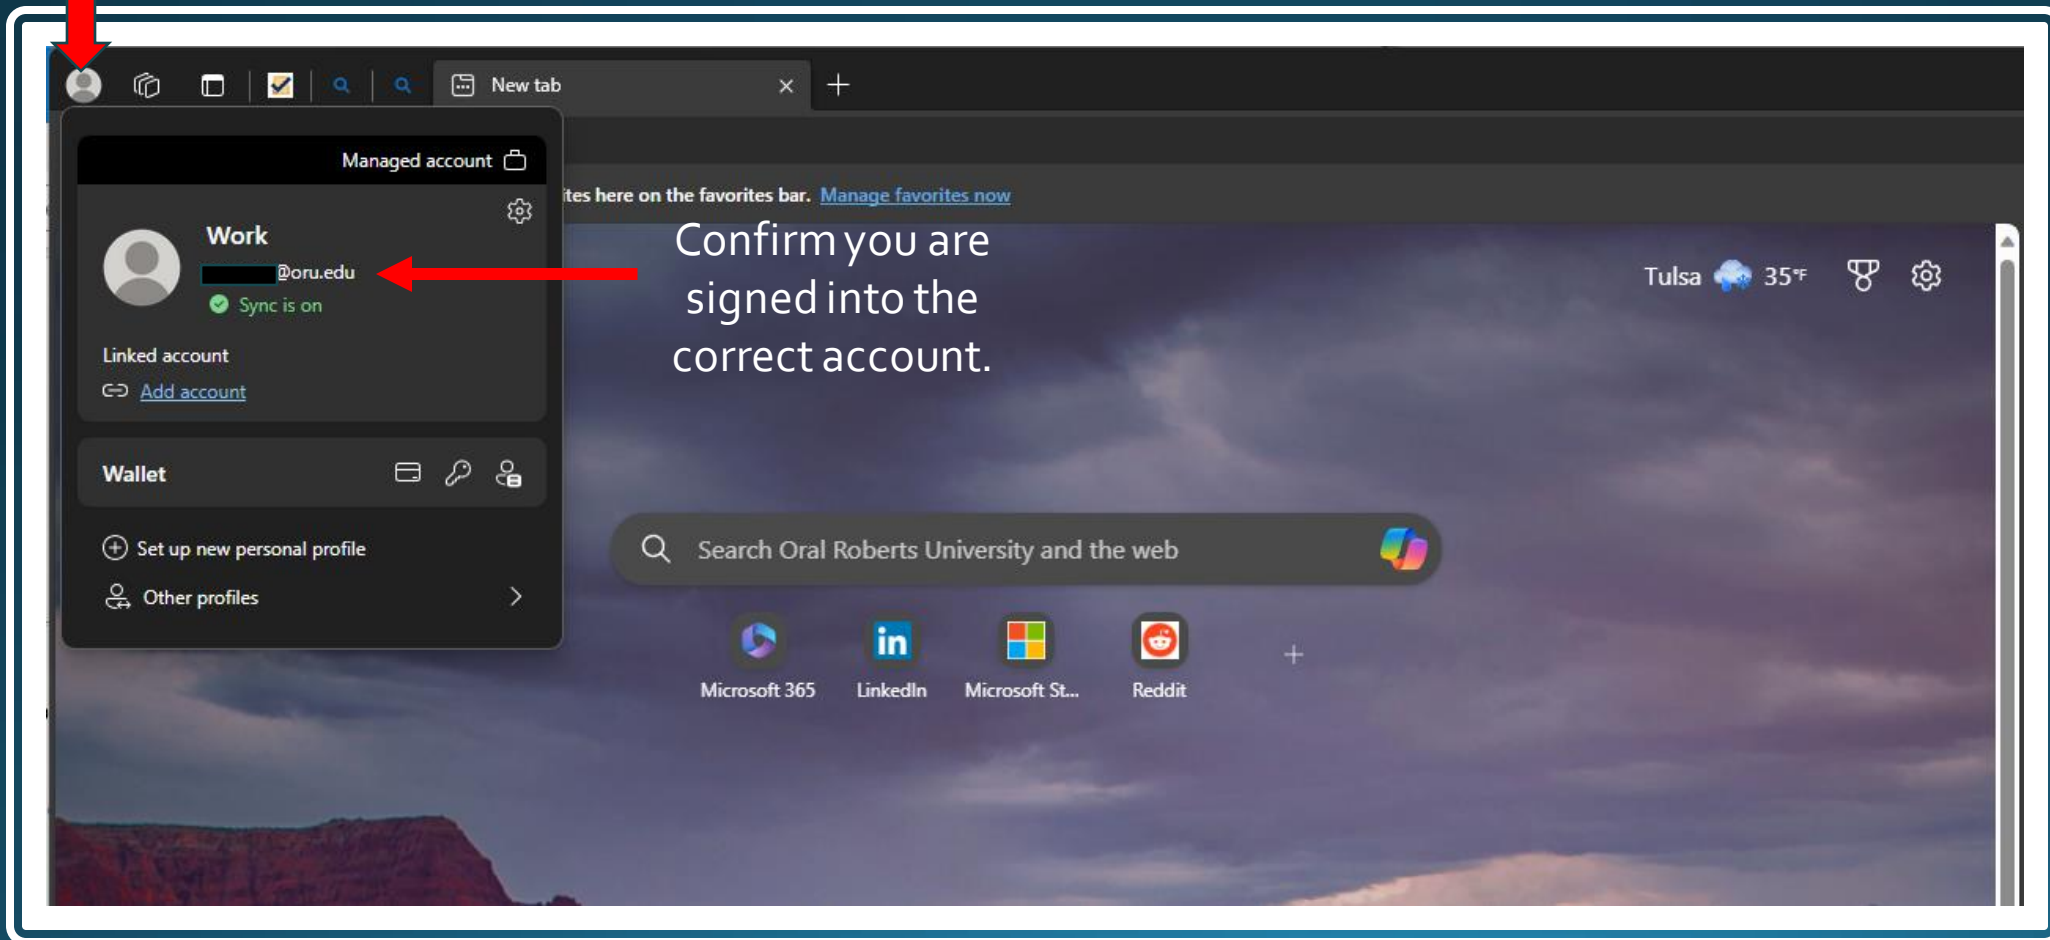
New tab

Managed account

Work

@oru.edu

Sync is on

Linked account

Add account

Wallet

Set up new personal profile

Other profiles

ites here on the favorites bar. Manage favorites now

Confirm you are signed into the correct account.

Tulsa 35°F

Search Oral Roberts University and the web

Microsoft 365

LinkedIn

Microsoft St...

Reddit